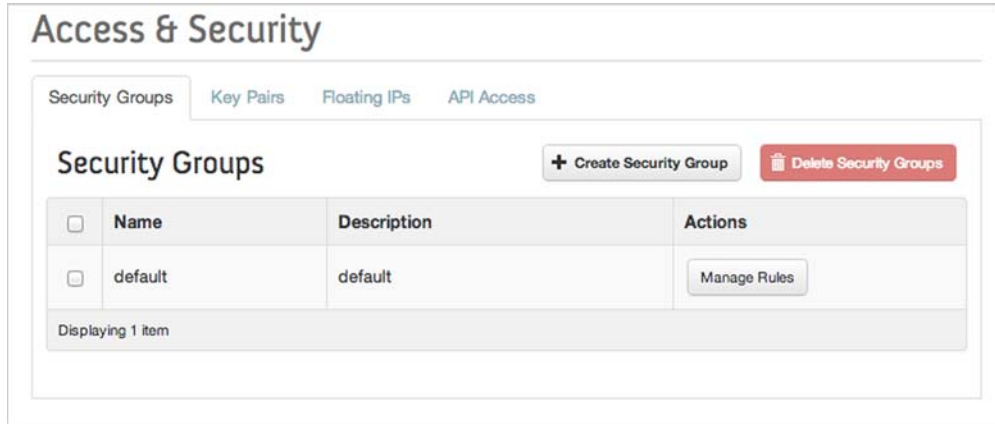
Access & Security

Security Groups Key Pairs Floating IPs API Access

Security Groups

+ Create Security Group

Delete Security Groups

| | Name | Description | Actions |
|---|---|---|---|
| | default | default | Manage Rules |

Displaying 1 item